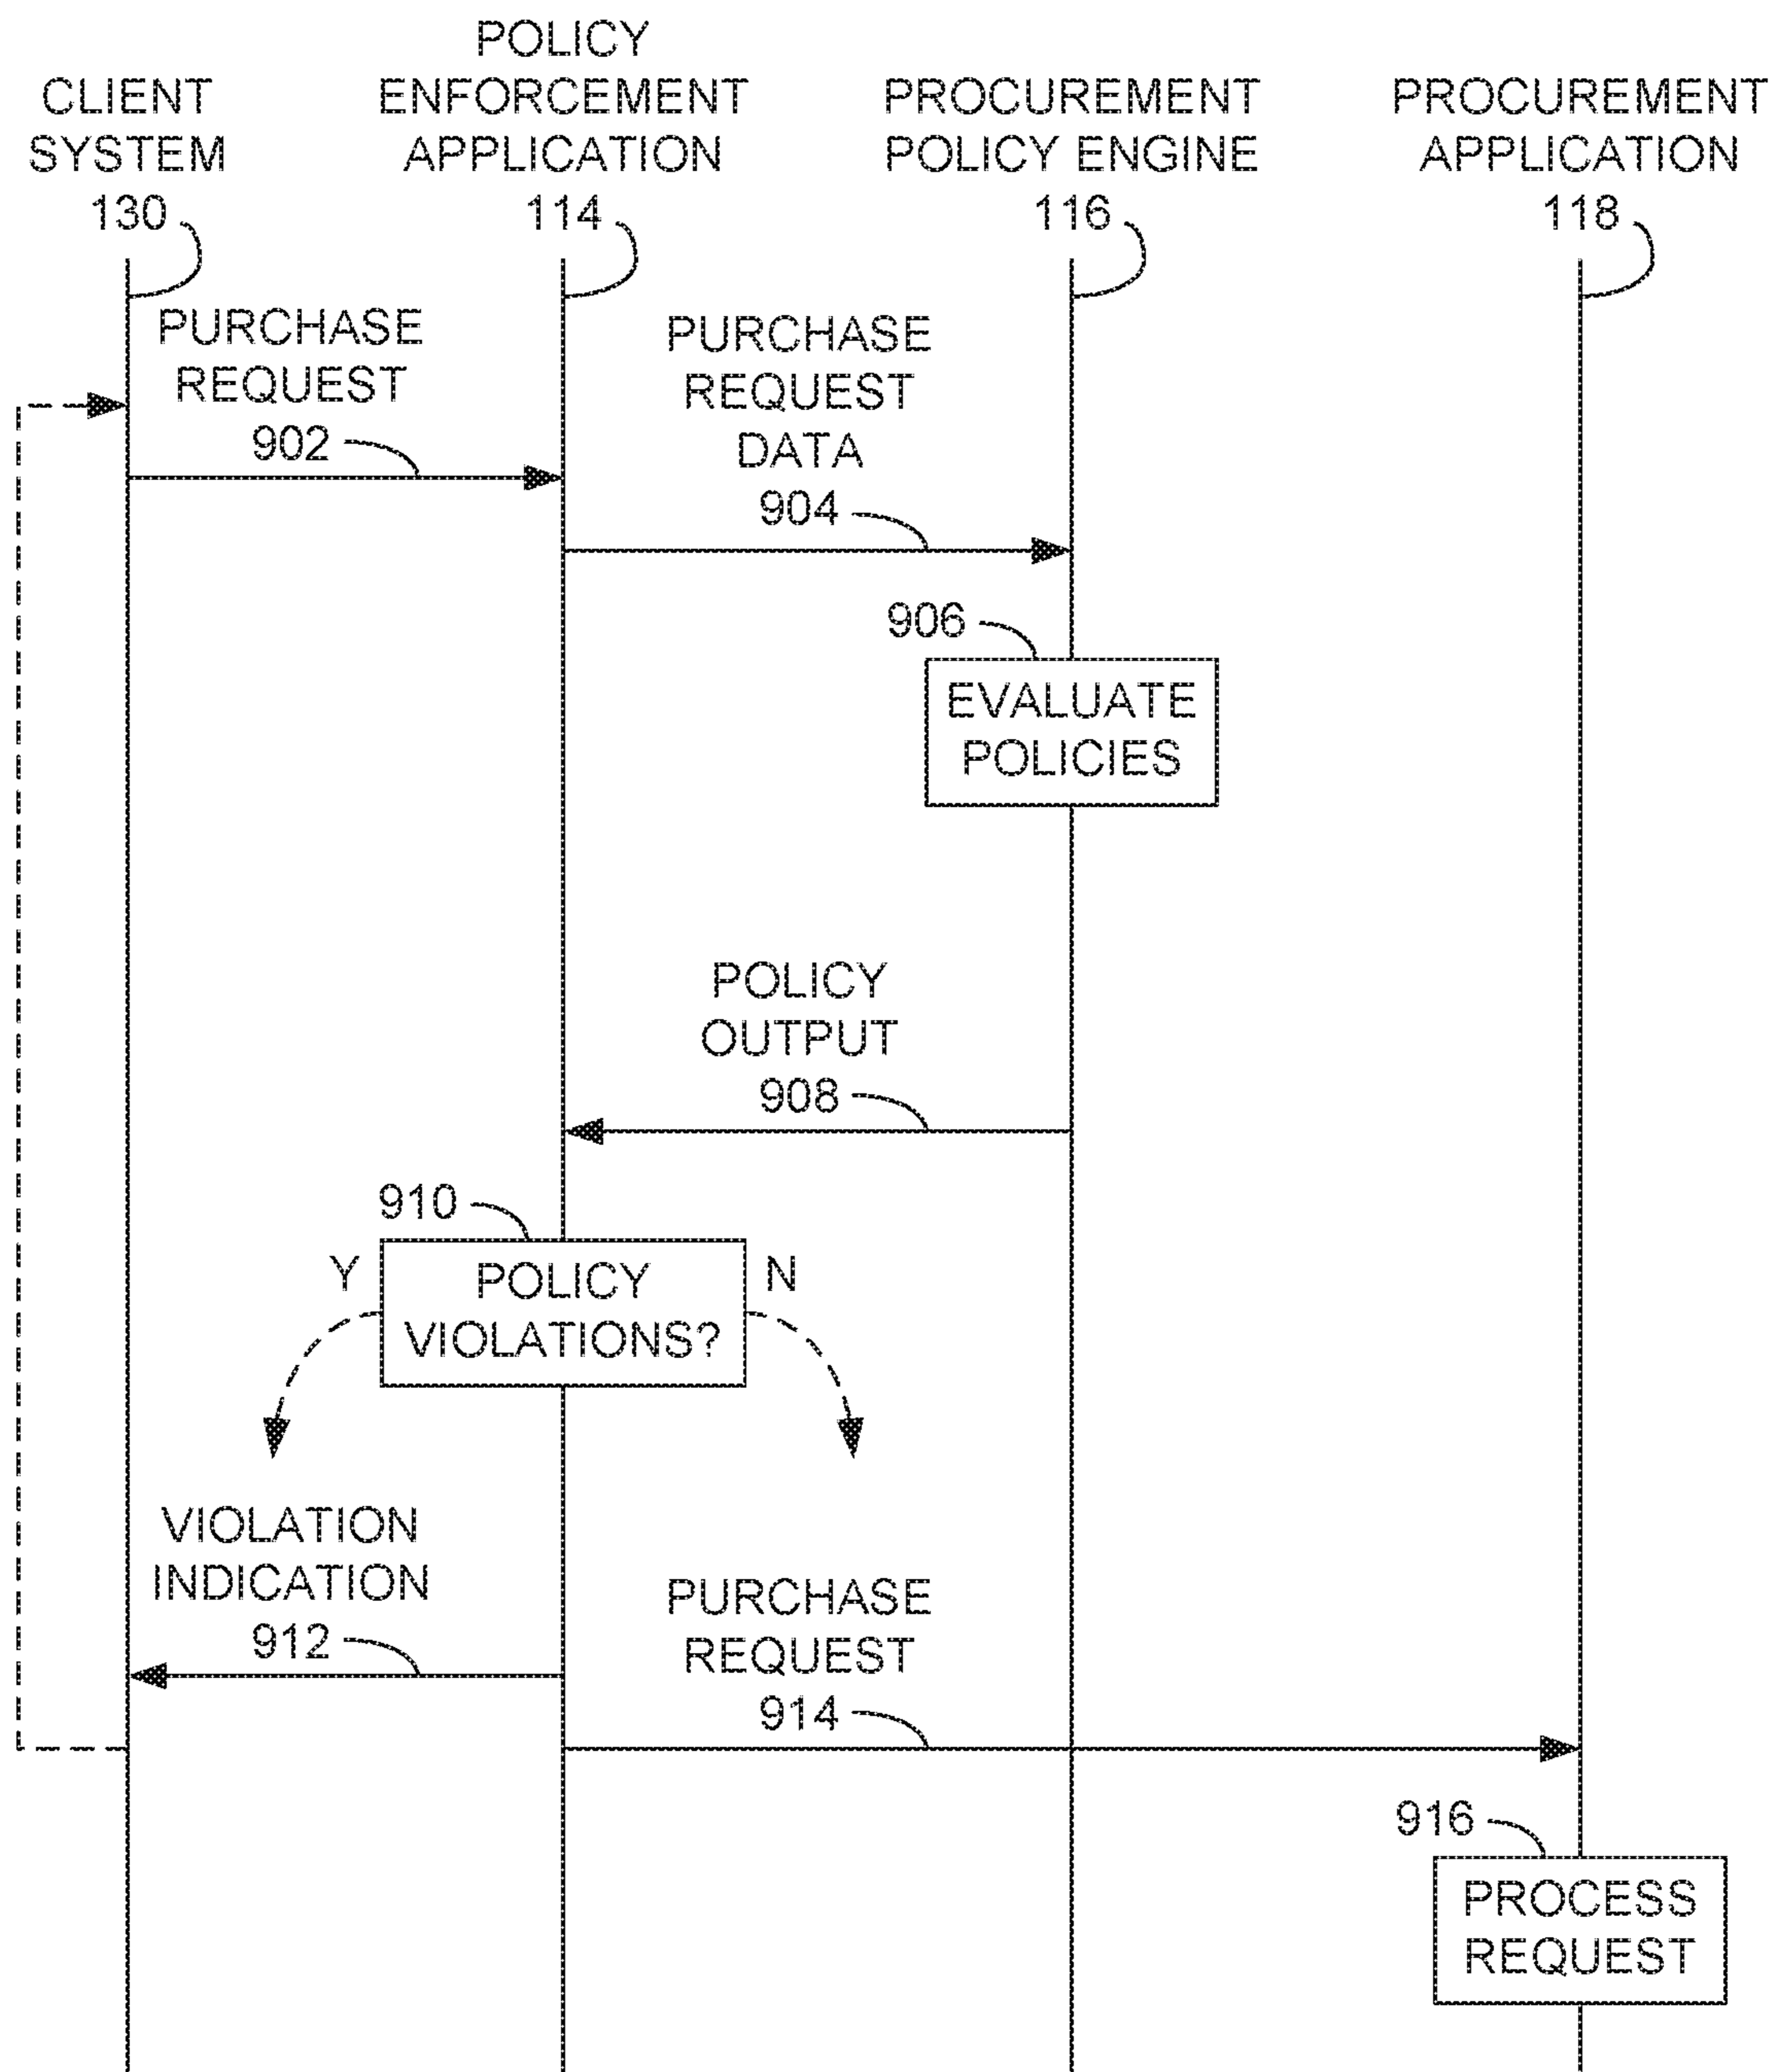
CLIENT SYSTEM 130

POLICY ENFORCEMENT APPLICATION 114

PROCUREMENT POLICY ENGINE 116

PROCUREMENT APPLICATION 118

PURCHASE REQUEST 902

PURCHASE REQUEST DATA 904

906

EVALUATE POLICIES

POLICY OUTPUT 908

910

Y

POLICY VIOLATIONS?

N

VIOLATION INDICATION 912

PURCHASE REQUEST 914

916

PROCESS REQUEST